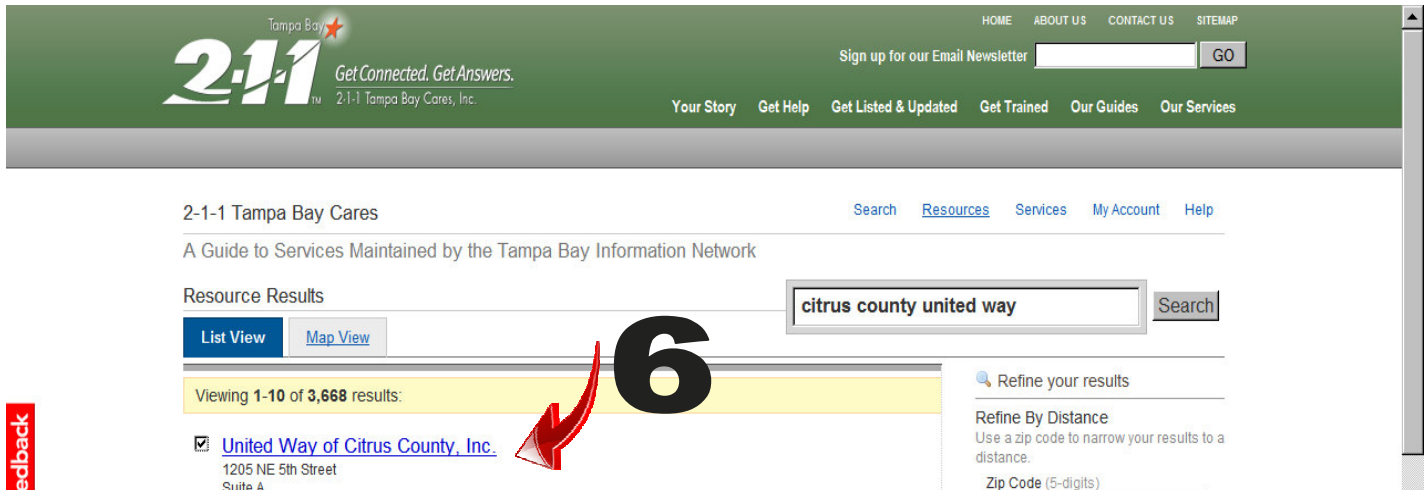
Tampa Bay
2-1-1
Get Connected. Get Answers.
TM 2-1-1 Tampa Bay Cares, Inc.

HOME ABOUT US CONTACT US SITEMAP
Sign up for our Email Newsletter GO
Your Story Get Help Get Listed & Updated Get Trained Our Guides Our Services

2-1-1 Tampa Bay Cares
Search Resources Services My Account Help

A Guide to Services Maintained by the Tampa Bay Information Network

Resource Results
citrus county united way Search

List View Map View

6

Viewing **1-10** of **3,668** results:

United Way of Citrus County, Inc.
1205 NE 5th Street
Suite A

Refine your results
Refine By Distance
Use a zip code to narrow your results to a distance.
Zip Code (5-digits)

edback